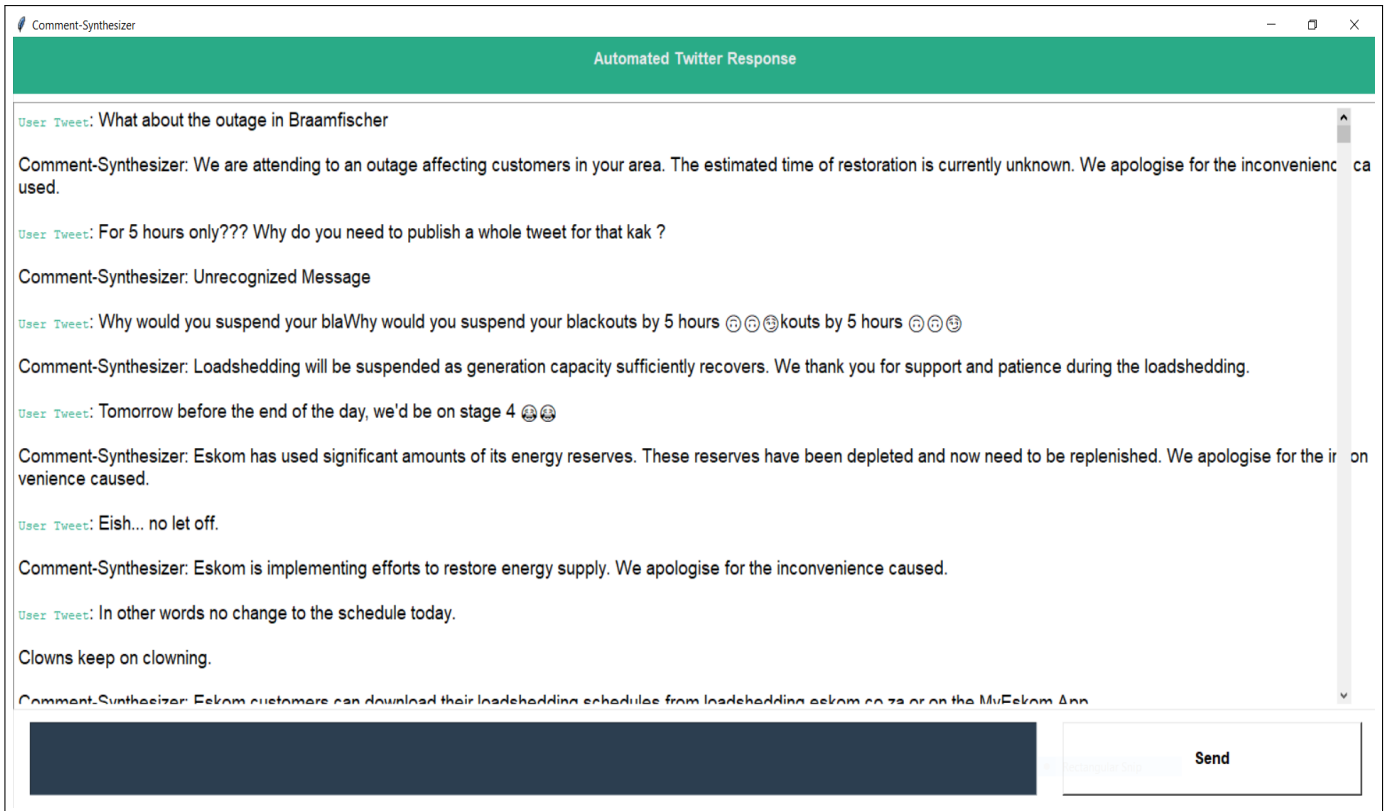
Comment-Synthesizer

Automated Twitter Response

User Tweet: What about the outage in Braamfischer

Comment-Synthesizer: We are attending to an outage affecting customers in your area. The estimated time of restoration is currently unknown. We apologise for the inconvenienc ca used.

User Tweet: For 5 hours only??? Why do you need to publish a whole tweet for that kak ?

Comment-Synthesizer: Unrecognized Message

User Tweet: Why would you suspend your blaWhy would you suspend your blackouts by 5 hours 🙃🙃🙄kouts by 5 hours 🙃🙃🙄

Comment-Synthesizer: Loadshedding will be suspended as generation capacity sufficiently recovers. We thank you for support and patience during the loadshedding.

User Tweet: Tomorrow before the end of the day, we'd be on stage 4 😂😂

Comment-Synthesizer: Eskom has used significant amounts of its energy reserves. These reserves have been depleted and now need to be replenished. We apologise for the i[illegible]on venience caused.

User Tweet: Eish... no let off.

Comment-Synthesizer: Eskom is implementing efforts to restore energy supply. We apologise for the inconvenience caused.

User Tweet: In other words no change to the schedule today.

Clowns keep on clowning.

Comment-Synthesizer: Eskom customers can download their loadshedding schedules from loadshedding.eskom.co.za or on the MyEskom App

Send